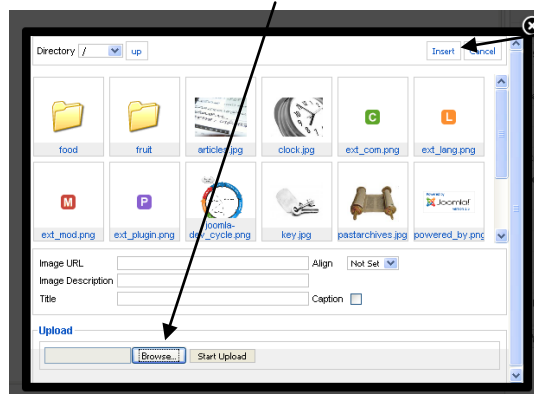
Directory / up

Insert Cancel

food
fruit
articles.jpg
clock.jpg
ext_com.png
ext_lang.png
ext_mod.png
ext_plugin.png
joomla-dev_cycle.png
key.jpg
pastarchives.jpg
powered_by.png

Image URL
Align Not Set
Image Description
Title
Caption

Upload

Browse...
Start Upload